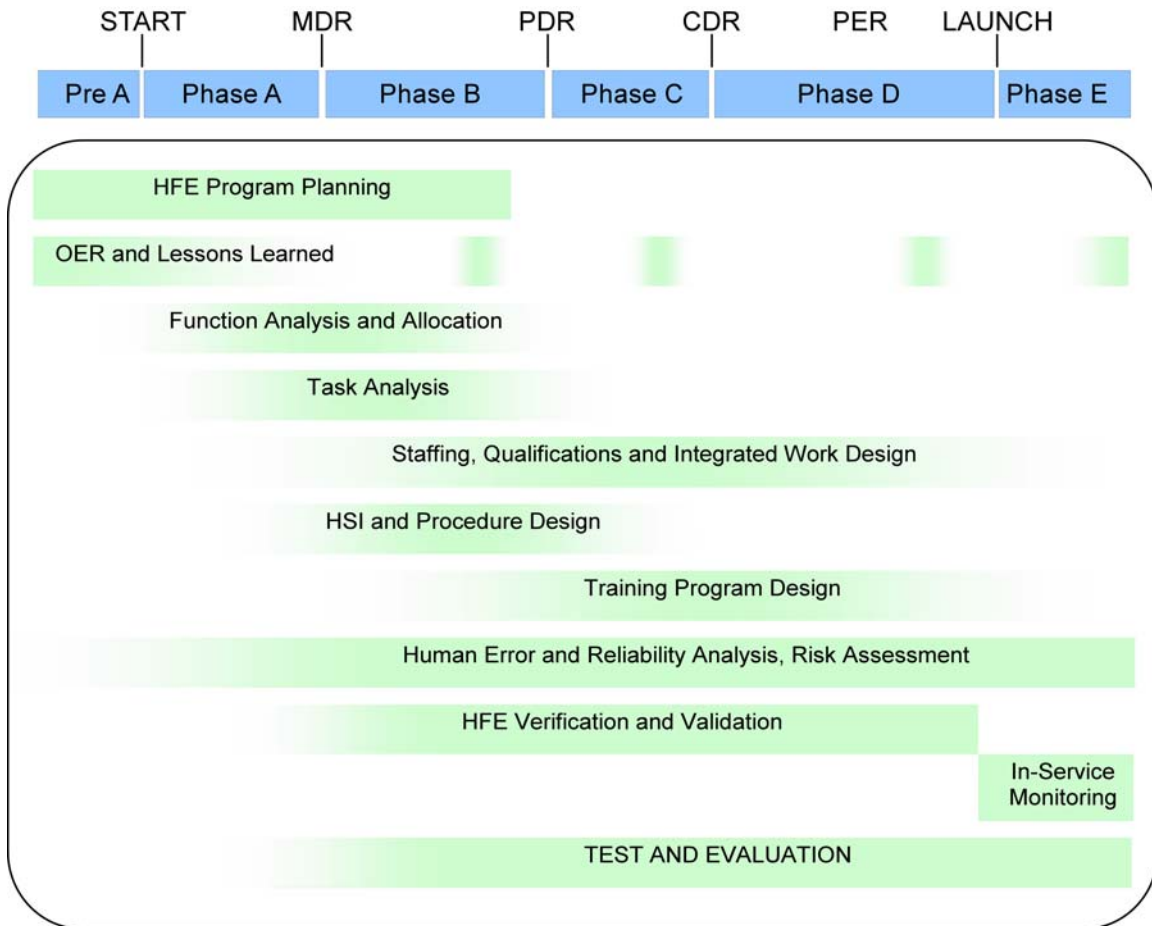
START MDR PDR CDR PER LAUNCH

Pre A | Phase A | Phase B | Phase C | Phase D | Phase E

HFE Program Planning

OER and Lessons Learned

Function Analysis and Allocation

Task Analysis

Staffing, Qualifications and Integrated Work Design

HSI and Procedure Design

Training Program Design

Human Error and Reliability Analysis, Risk Assessment

HFE Verification and Validation

In-Service Monitoring

TEST AND EVALUATION